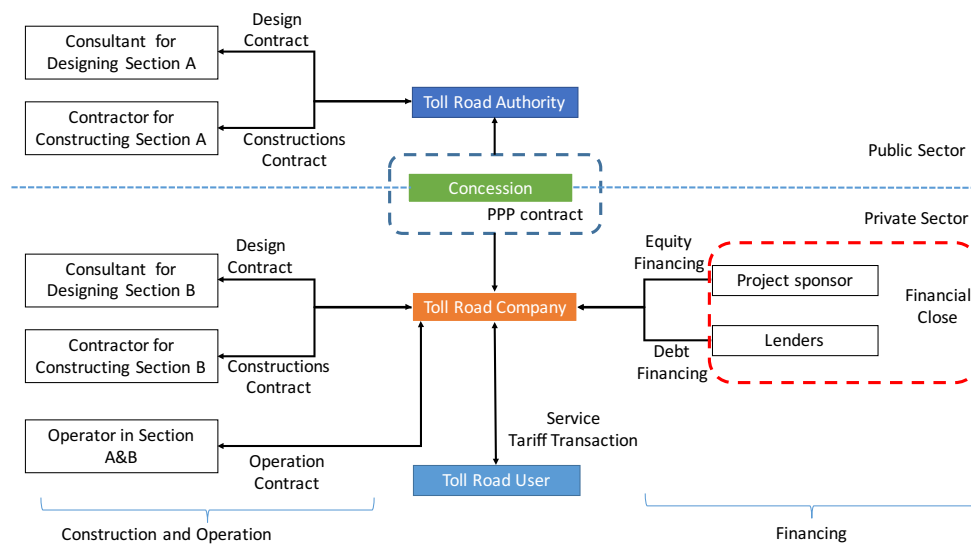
Consultant for Designing Section A

Design Contract

Contractor for Constructing Section A

Constructions Contract

Toll Road Authority

Public Sector

Concession

PPP contract

Private Sector

Consultant for Designing Section B

Design Contract

Contractor for Constructing Section B

Constructions Contract

Toll Road Company

Equity Financing

Project sponsor

Lenders

Debt Financing

Financial Close

Operator in Section A&B

Operation Contract

Service Tariff Transaction

Toll Road User

Construction and Operation

Financing